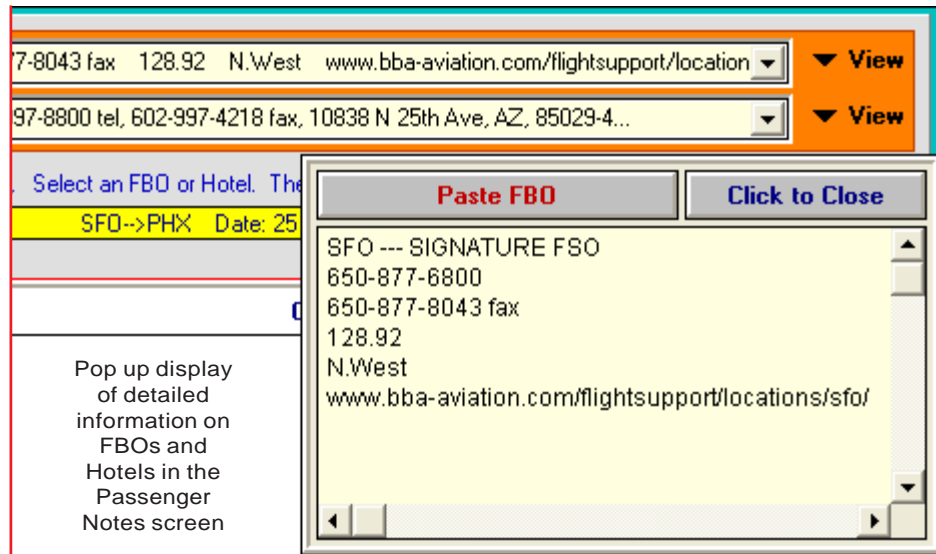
7-8043 fax 128.92 N.West www.bba-aviation.com/flightsupport/location

▼ View

97-8800 tel, 602-997-4218 fax, 10838 N 25th Ave, AZ, 85029-4...

▼ View

. Select an FBO or Hotel. The

SFO-->PHX Date: 25

C

Paste FBO

Click to Close

SFO --- SIGNATURE FSO
650-877-6800
650-877-8043 fax
128.92
N.West
www.bba-aviation.com/flightsupport/locations/sfo/

Pop up display of detailed information on FBOs and Hotels in the Passenger Notes screen